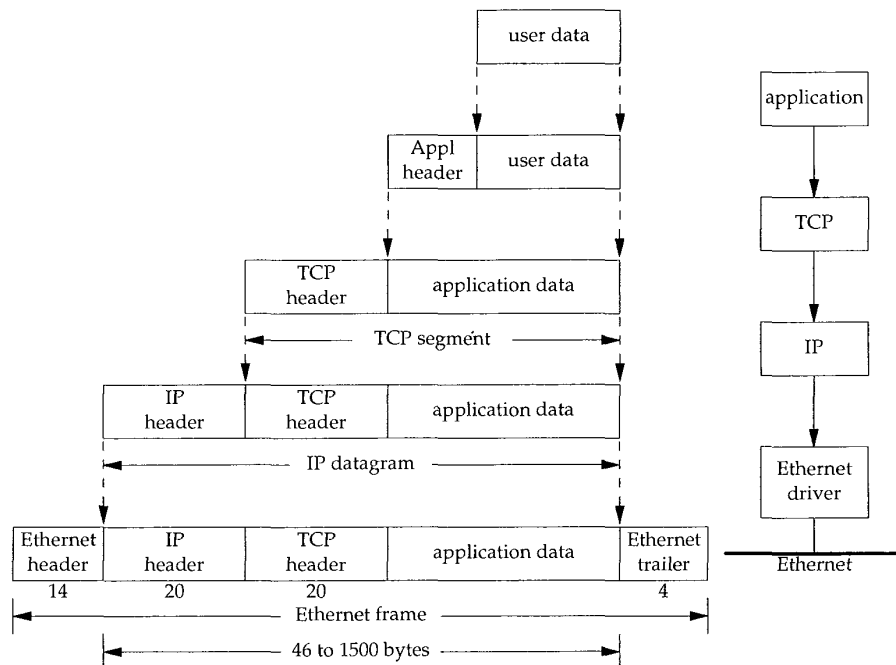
user data

application

Appl header | user data

TCP

TCP header | application data

TCP segment

IP

IP header | TCP header | application data

IP datagram

Ethernet driver

Ethernet header | IP header | TCP header | application data | Ethernet trailer

Ethernet

14 20 20 4

Ethernet frame

46 to 1500 bytes